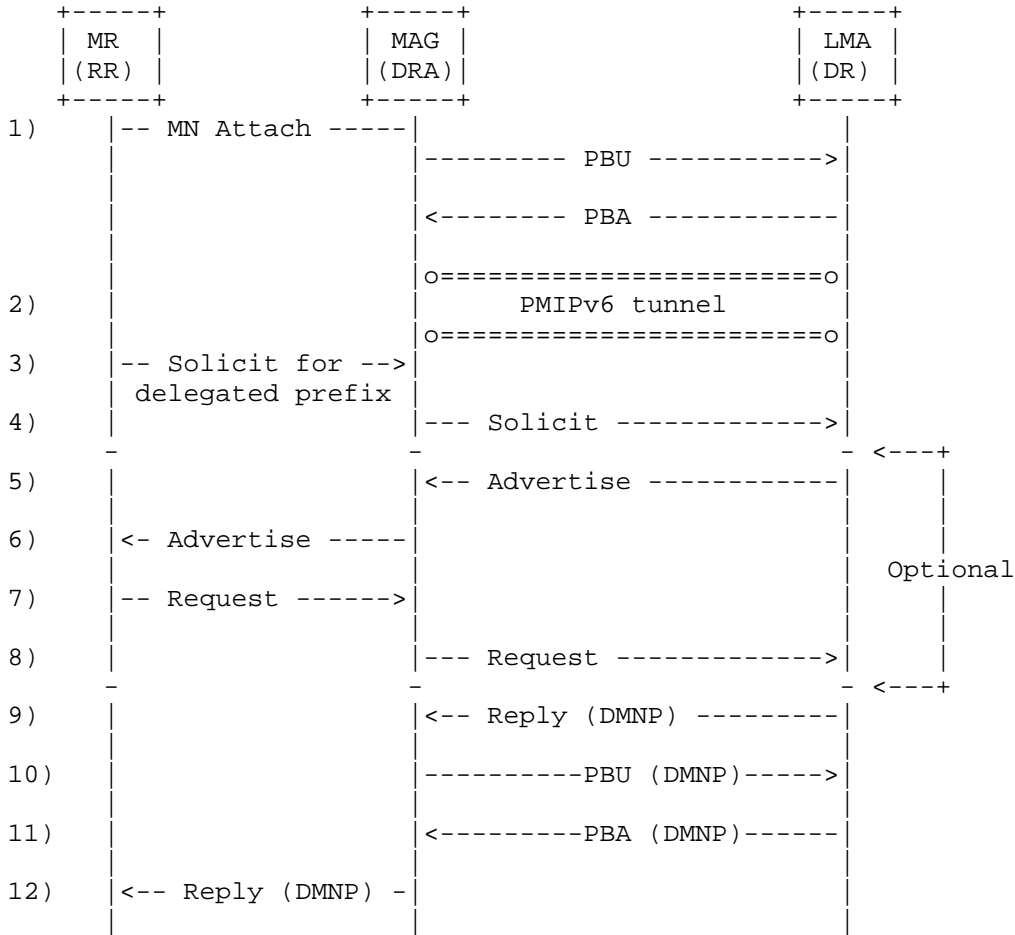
MR (RR)
MAG (DRA)
LMA (DR)

1) -- MN Attach -----
--------- PBU ---------->
<-------- PBA -----------
2) PMIPv6 tunnel
3) -- Solicit for --> delegated prefix
4) --- Solicit ------------>
5) <-- Advertise -----------
6) <- Advertise -----
7) -- Request ------>
Optional
8) --- Request ------------>
9) <-- Reply (DMNP) ---------
10) ----------PBU (DMNP)----->
11) <---------PBA (DMNP)------
12) <-- Reply (DMNP) -